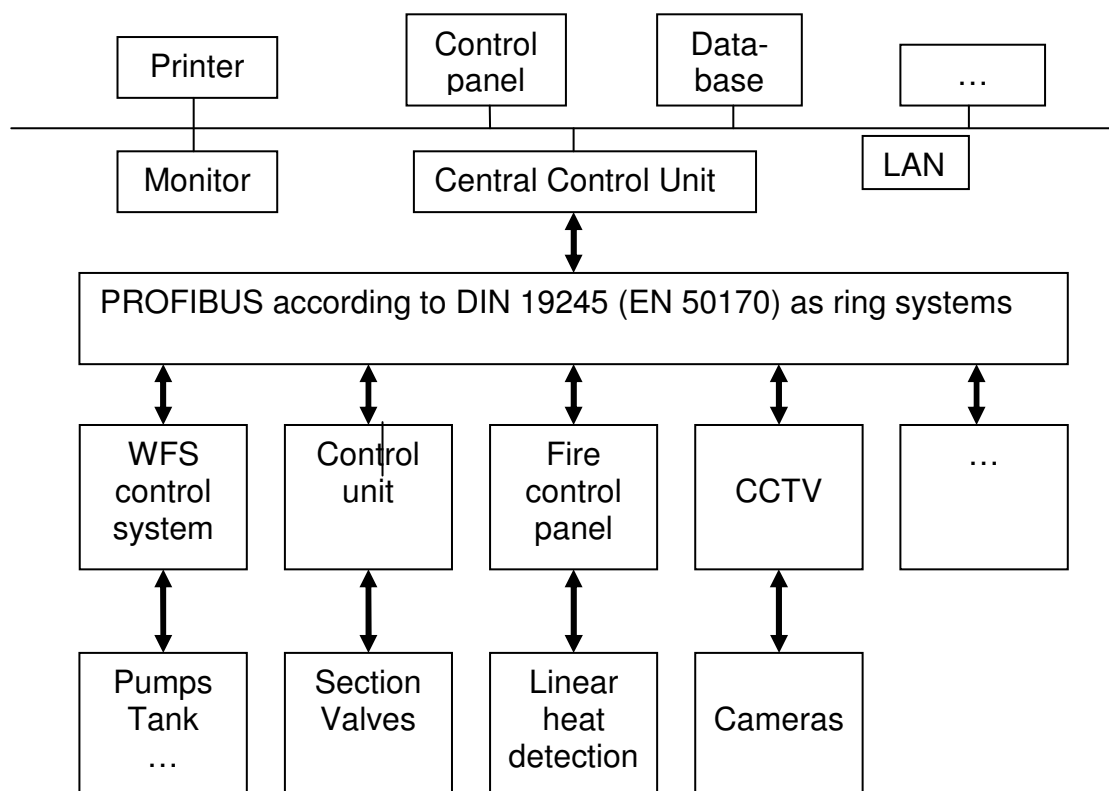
Printer

Control panel

Data-base

…

Monitor

Central Control Unit

LAN

PROFIBUS according to DIN 19245 (EN 50170) as ring systems

WFS control system

Control unit

Fire control panel

CCTV

…

Pumps Tank …

Section Valves

Linear heat detection

Cameras